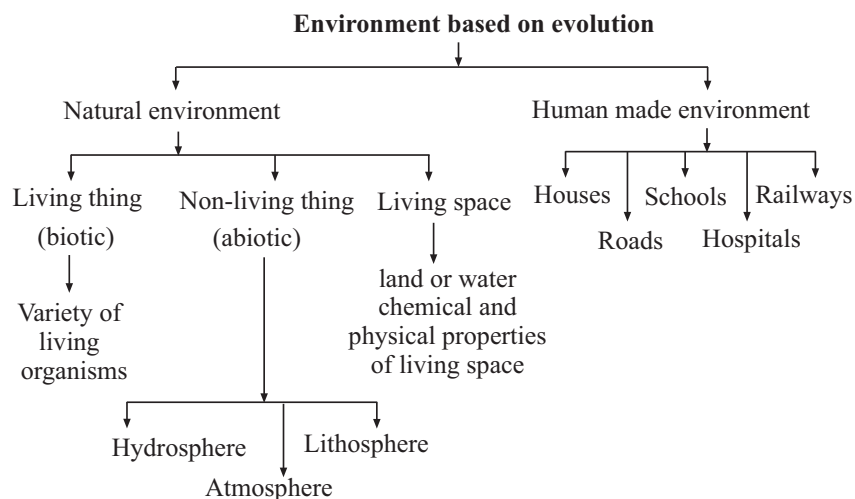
**Environment based on evolution**

Natural environment

Living thing (biotic)

Variety of living organisms

Non-living thing (abiotic)

Hydrosphere

Atmosphere

Lithosphere

Living space

land or water chemical and physical properties of living space

Human made environment

Houses

Roads

Schools

Hospitals

Railways